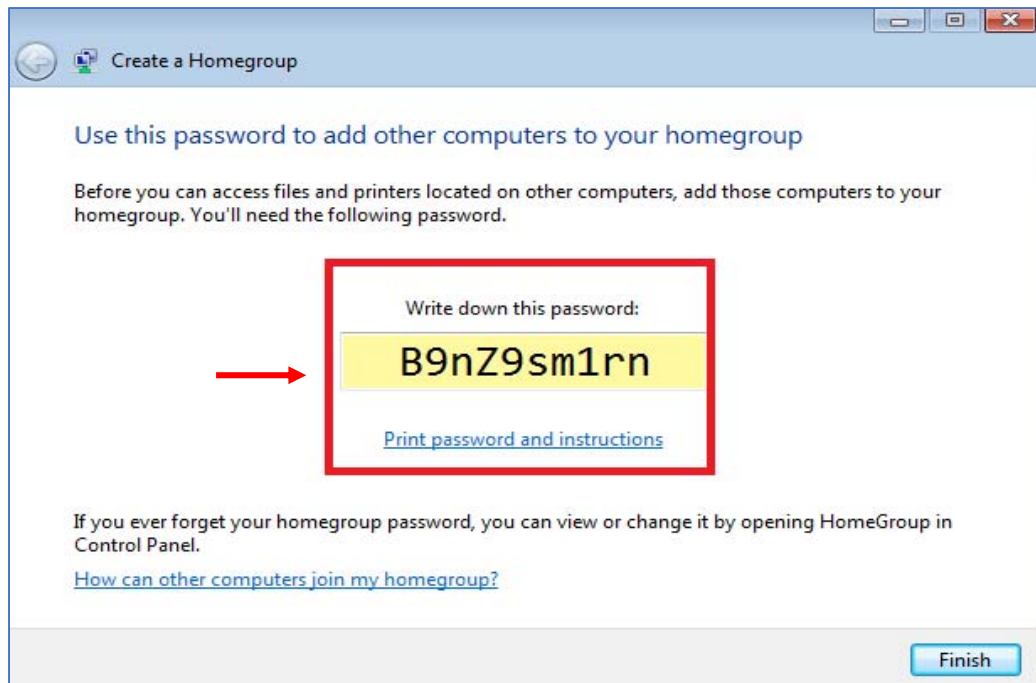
Create a Homegroup

Use this password to add other computers to your homegroup

Before you can access files and printers located on other computers, add those computers to your homegroup. You'll need the following password.

Write down this password:

B9nZ9sm1rn

Print password and instructions

If you ever forget your homegroup password, you can view or change it by opening HomeGroup in Control Panel.

How can other computers join my homegroup?

Finish